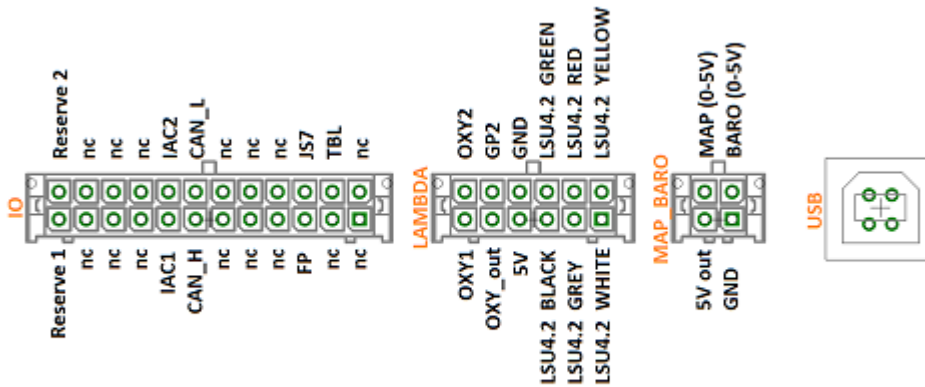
Reserve 2
nc
nc
nc
IAC2
CAN_L
nc
nc
nc
JS7
TBL
nc

IO

Reserve 1
nc
nc
nc
IAC1
CAN_H
nc
nc
FP
nc
nc

OXY2
GP2
GND
LSU4.2 GREEN
LSU4.2 RED
LSU4.2 YELLOW

LAMBDA

OXY1
OXY_out
5V
LSU4.2 BLACK
LSU4.2 GREY
LSU4.2 WHITE

MAP (0-5V)
BARO (0-5V)

MAP BARO

5V out
GND

USB